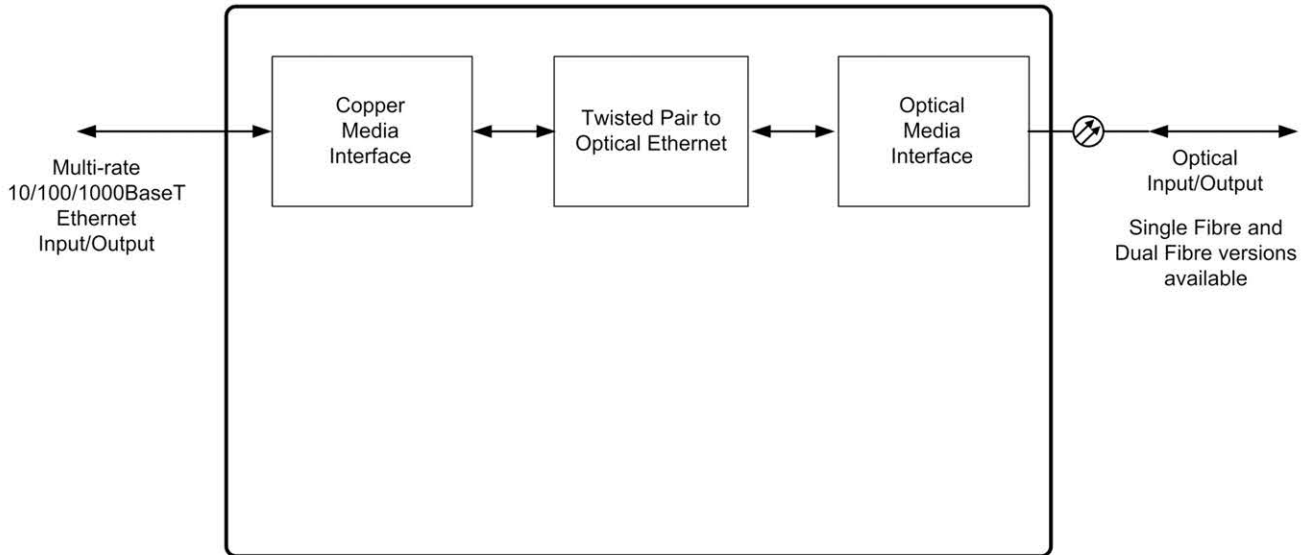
Multi-rate
10/100/1000BaseT
Ethernet
Input/Output

Copper
Media
Interface

Twisted Pair to
Optical Ethernet

Optical
Media
Interface

Optical
Input/Output

Single Fibre and
Dual Fibre versions
available